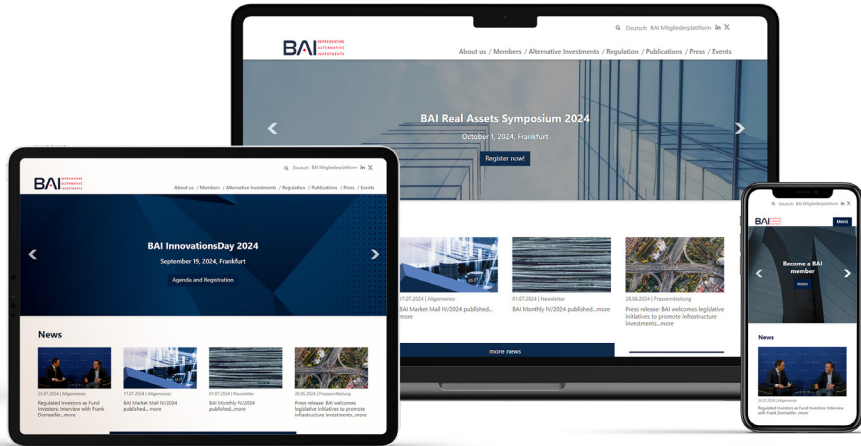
Deutsch BAI Mitgliederplattform

BAI REPRESENTING ALTERNATIVE INVESTMENTS

About us / Members / Alternative Investments / Regulation / Publications / Press / Events

BAI Real Assets Symposium 2024

October 1, 2024, Frankfurt

Register now!

17.07.2024 | Allgemeines

BAI Market Mail IV/2024 published...more

01.07.2024 | Newsletter

BAI Monthly IV/2024 published...more

28.06.2024 | Pressemitteilung

Press release: BAI welcomes legislative initiatives to promote infrastructure investments...more

more news

Deutsch BAI Mitgliederplattform

BAI REPRESENTING ALTERNATIVE INVESTMENTS

About us / Members / Alternative Investments / Regulation / Publications / Press / Events

BAI InnovationsDay 2024

September 19, 2024, Frankfurt

Agenda and Registration

News

25.07.2024 | Allgemeines

Regulated Investors as Fund Investors: Interview with Frank Dornseifer...more

17.07.2024 | Allgemeines

BAI Market Mail IV/2024 published...more

01.07.2024 | Newsletter

BAI Monthly IV/2024 published...more

28.06.2024 | Pressemitteilung

Press release: BAI welcomes legislative initiatives to promote infrastructure investments...more

Deutsch BAI Mitgliederplattform

BAI

Menü

Become a BAI member

more

News

25.07.2024 | Allgemeines

Regulated Investors as Fund Investors: Interview with Frank Dornseifer...more